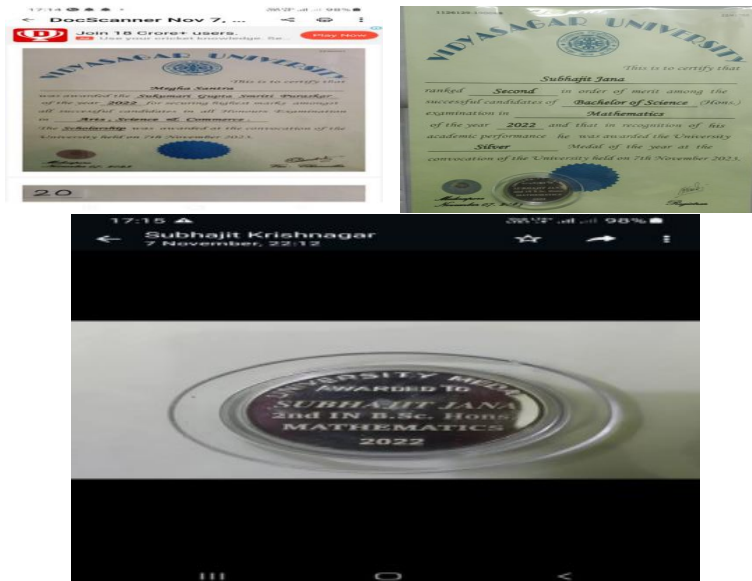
17:14 98%

← DocScanner Nov 7, ...

Join 18 Crore+ users.

Use your cricket knowledge. Sa...

Play Now

VIDYASAGAR UNIVERSITY

This is to certify that

Megha Santra

was awarded the Sukumari Gupta Smriti Puraskar of the year 2022 for securing highest marks amongst all successful candidates in all Honours Examination in Arts, Science & Commerce.

The Scholarship was awarded at the convocation of the University held on 7th November 2023.

Midnapore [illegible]

20

VIDYASAGAR UNIVERSITY

This is to certify that

Subhajit Jana

ranked Second in order of merit among the successful candidates of Bachelor of Science (Hons.) examination in Mathematics of the year 2022 and that in recognition of his academic performance he was awarded the University Silver Medal of the year at the convocation of the University held on 7th November 2023.

Midnapore

Registrar

17:15 98%

← Subhajit Krishnagar
7 November, 22:12

UNIVERSITY MEDAL
AWARDED TO
SUBHAJIT JANA
2nd IN B.Sc. Hons.
MATHEMATICS
2022